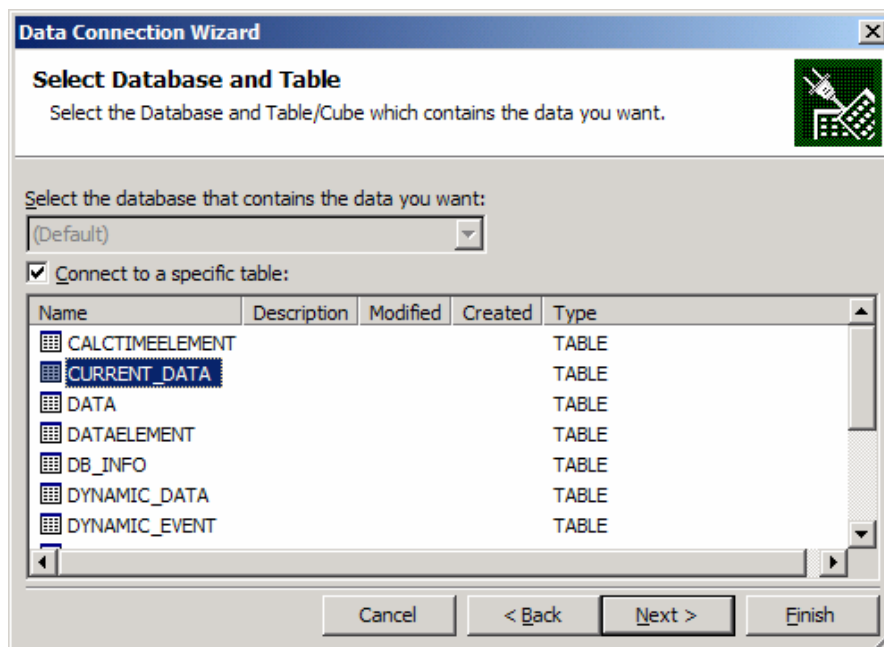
Data Connection Wizard

Select Database and Table

Select the Database and Table/Cube which contains the data you want.

Select the database that contains the data you want:

(Default)

Connect to a specific table:

| Name | Description | Modified | Created | Type |
|---|---|---|---|---|
| CALCTIMEELEMENT | | | | TABLE |
| CURRENT_DATA | | | | TABLE |
| DATA | | | | TABLE |
| DATAELEMENT | | | | TABLE |
| DB_INFO | | | | TABLE |
| DYNAMIC_DATA | | | | TABLE |
| DYNAMIC_EVENT | | | | TABLE |

Cancel < Back Next > Finish